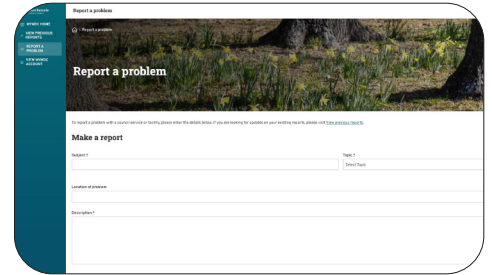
Report a problem

WYNDC HOME
VIEW PREVIOUS REPORTS
REPORT A PROBLEM
VIEW WYNDC ACCOUNT

> Report a problem

Report a problem

To report a problem with a council service or facility, please enter the details below. If you are looking for updates on your existing reports, please visit View previous reports.

Make a report

Subject *

Topic *

Select Topic

Location of problem

Description *